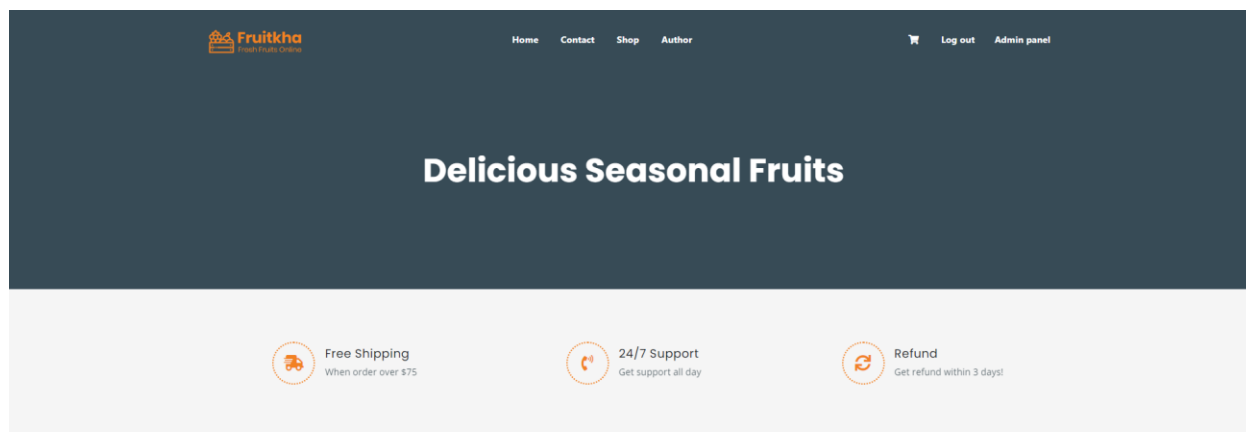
Fruitkha
Fresh Fruits Online

Home Contact Shop Author

Log out Admin panel

Delicious Seasonal Fruits

Free Shipping
When order over $75

24/7 Support
Get support all day

Refund
Get refund within 3 days!